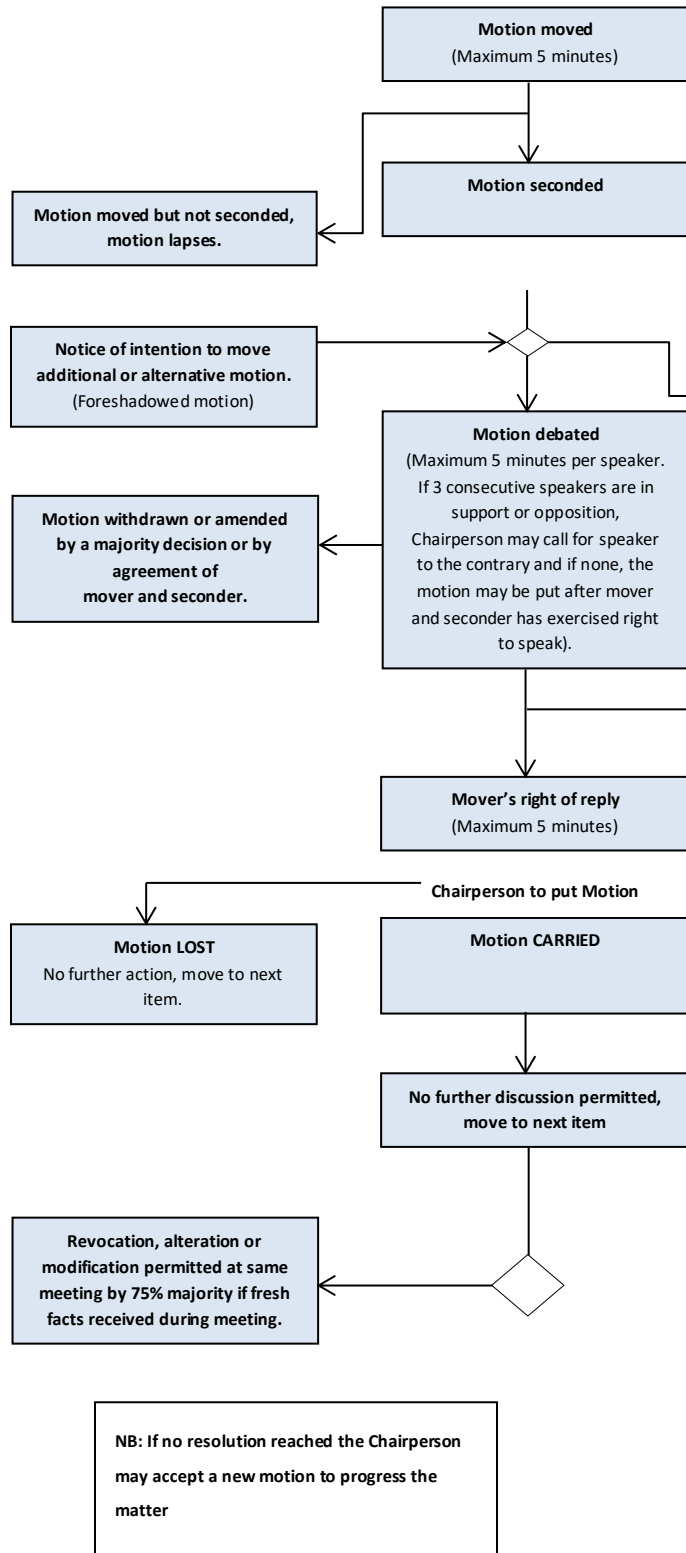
**Motion moved**
(Maximum 5 minutes)

**Motion seconded**

**Motion moved but not seconded, motion lapses.**

**Notice of intention to move additional or alternative motion.**
(Foreshadowed motion)

**Motion debated**
(Maximum 5 minutes per speaker. If 3 consecutive speakers are in support or opposition, Chairperson may call for speaker to the contrary and if none, the motion may be put after mover and seconder has exercised right to speak).

**Motion withdrawn or amended by a majority decision or by agreement of mover and seconder.**

**Mover's right of reply**
(Maximum 5 minutes)

**Chairperson to put Motion**

**Motion LOST**
No further action, move to next item.

**Motion CARRIED**

**No further discussion permitted, move to next item**

**Revocation, alteration or modification permitted at same meeting by 75% majority if fresh facts received during meeting.**

**NB: If no resolution reached the Chairperson may accept a new motion to progress the matter**